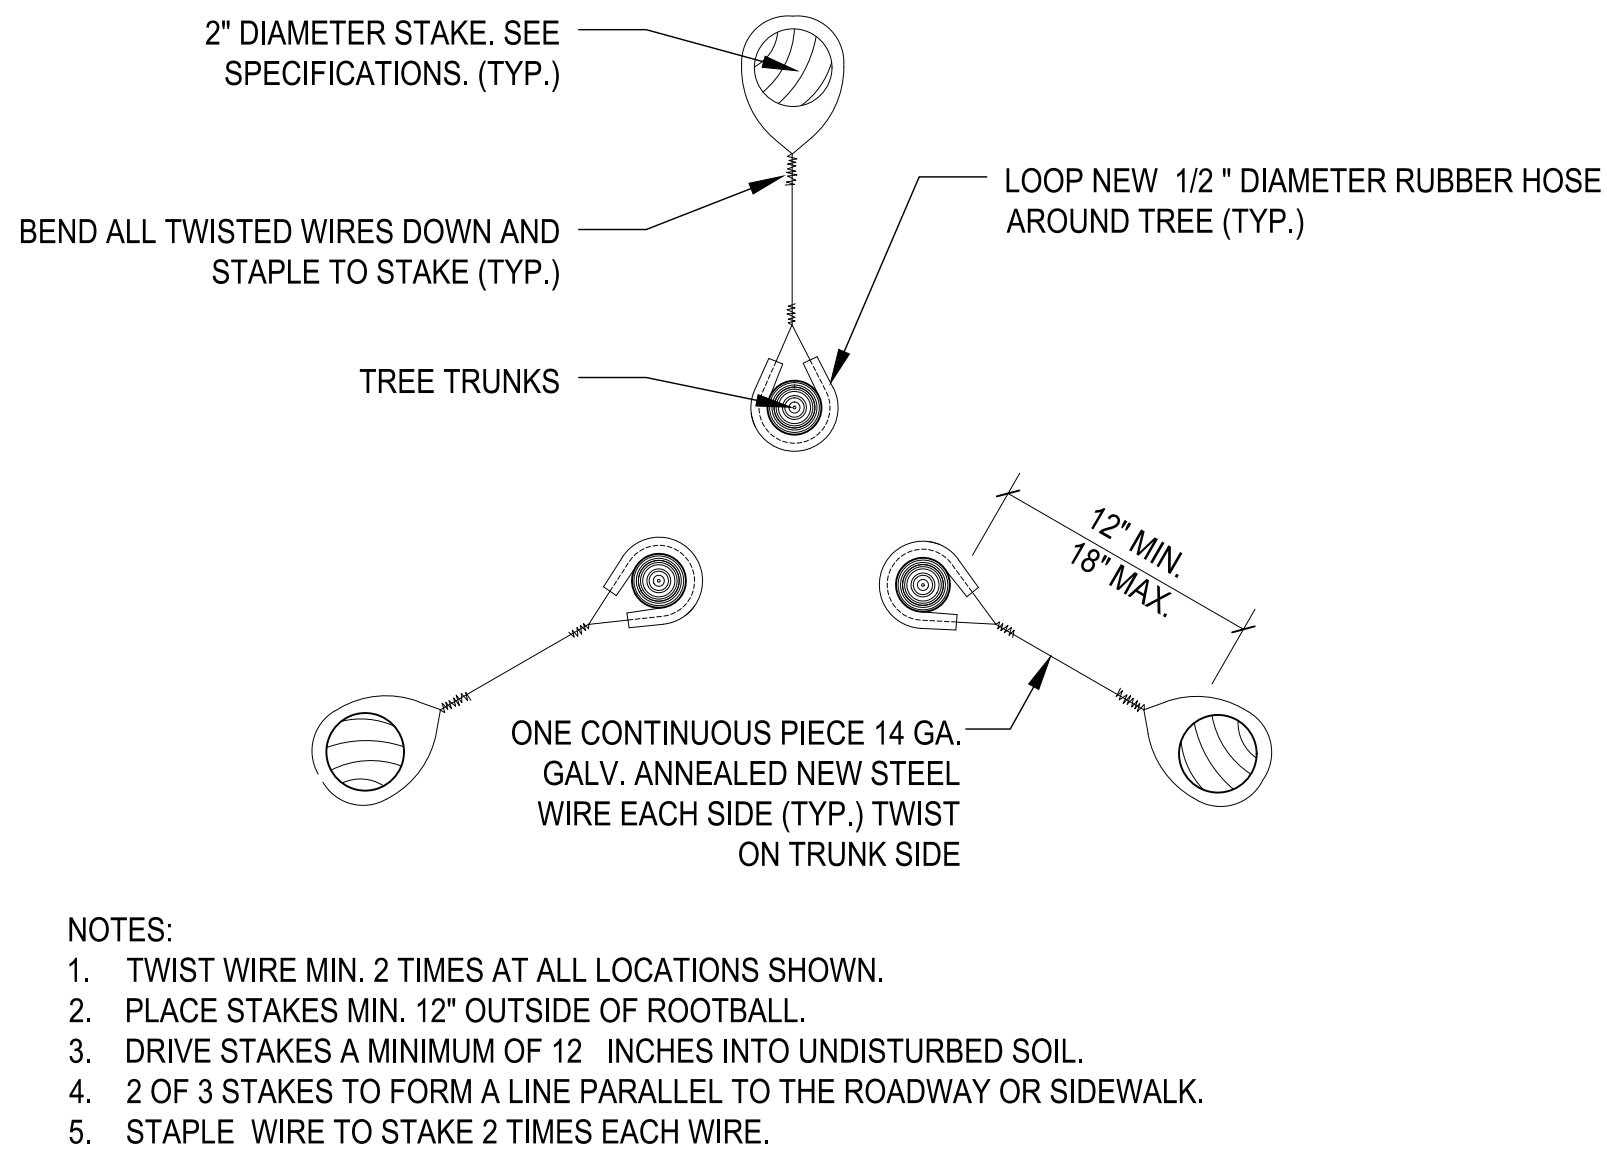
2" DIAMETER STAKE. SEE SPECIFICATIONS. (TYP.)

LOOP NEW 1/2 " DIAMETER RUBBER HOSE AROUND TREE (TYP.)

BEND ALL TWISTED WIRES DOWN AND STAPLE TO STAKE (TYP.)

TREE TRUNKS

12" MIN.
18" MAX.

ONE CONTINUOUS PIECE 14 GA. GALV. ANNEALED NEW STEEL WIRE EACH SIDE (TYP.) TWIST ON TRUNK SIDE

NOTES:
1. TWIST WIRE MIN. 2 TIMES AT ALL LOCATIONS SHOWN.
2. PLACE STAKES MIN. 12" OUTSIDE OF ROOTBALL.
3. DRIVE STAKES A MINIMUM OF 12 INCHES INTO UNDISTURBED SOIL.
4. 2 OF 3 STAKES TO FORM A LINE PARALLEL TO THE ROADWAY OR SIDEWALK.
5. STAPLE WIRE TO STAKE 2 TIMES EACH WIRE.